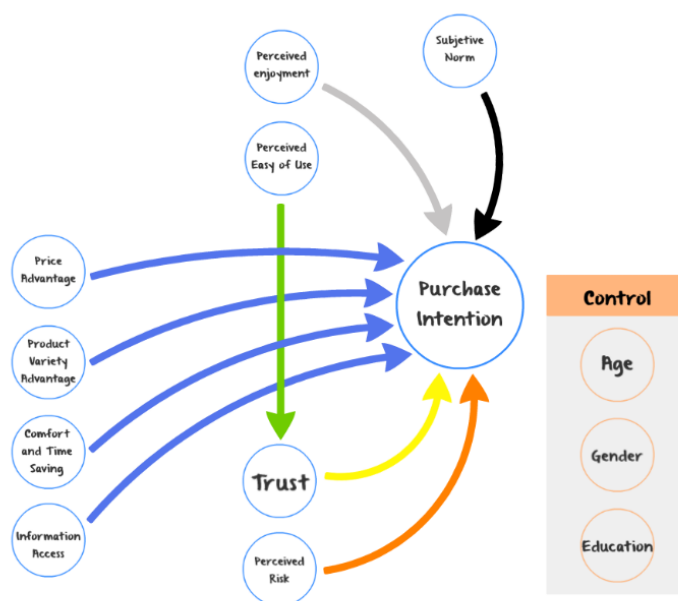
Perceived enjoyment

Subjetive Norm

Perceived Easy of Use

Price Advantage

Product Variety Advantage

Comfort and Time Saving

Information Access

Purchase Intention

Trust

Perceived Risk

Control

Age

Gender

Education